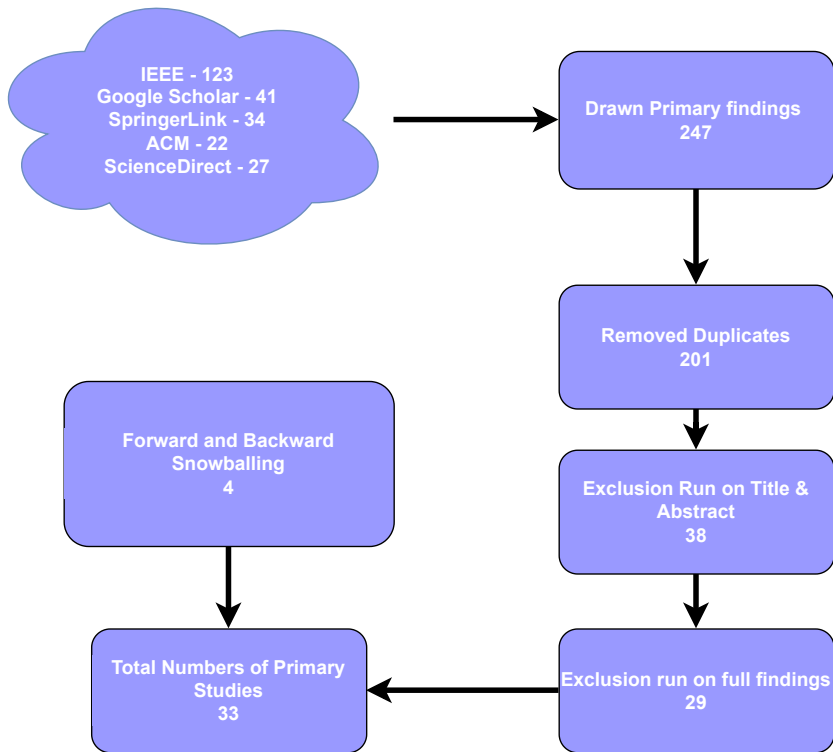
IEEE - 123
Google Scholar - 41
SpringerLink - 34
ACM - 22
ScienceDirect - 27

Drawn Primary findings
247

Removed Duplicates
201

Exclusion Run on Title & Abstract
38

Exclusion run on full findings
29

Forward and Backward Snowballing
4

Total Numbers of Primary Studies
33